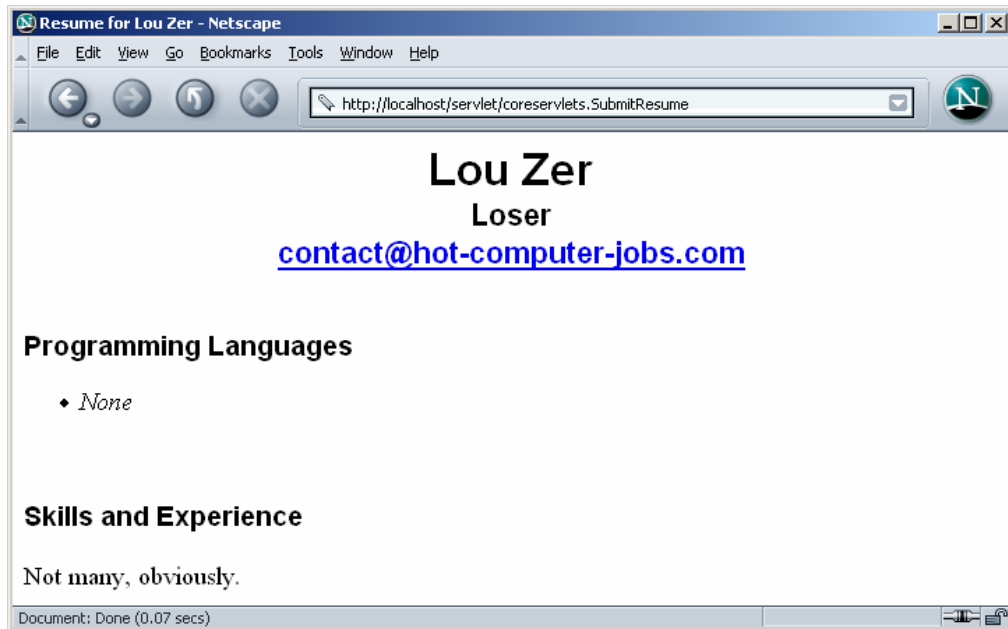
Resume for Lou Zer - Netscape

File Edit View Go Bookmarks Tools Window Help

http://localhost/servlet/coreservlets.SubmitResume

Lou Zer

Loser

contact@hot-computer-jobs.com

Programming Languages

- *None*

Skills and Experience

Not many, obviously.

Document: Done (0.07 secs)